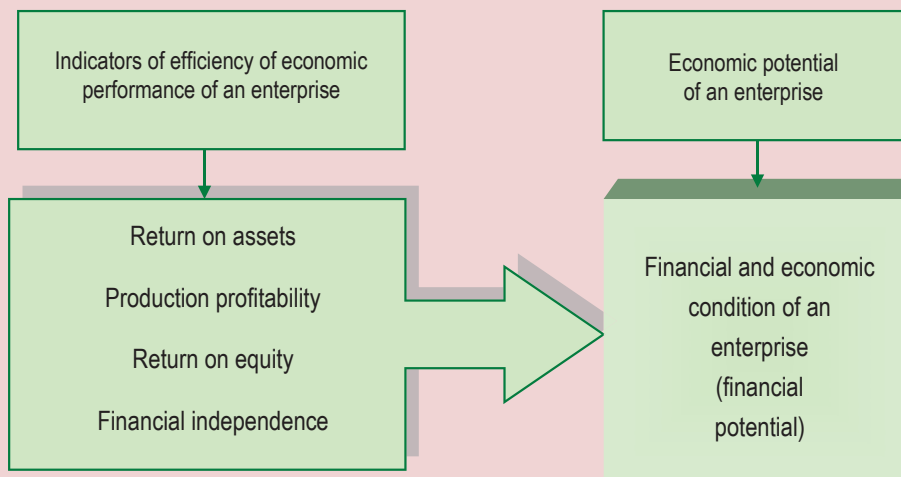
Indicators of efficiency of economic performance of an enterprise

Economic potential of an enterprise

Return on assets

Production profitability

Return on equity

Financial independence

Financial and economic condition of an enterprise (financial potential)